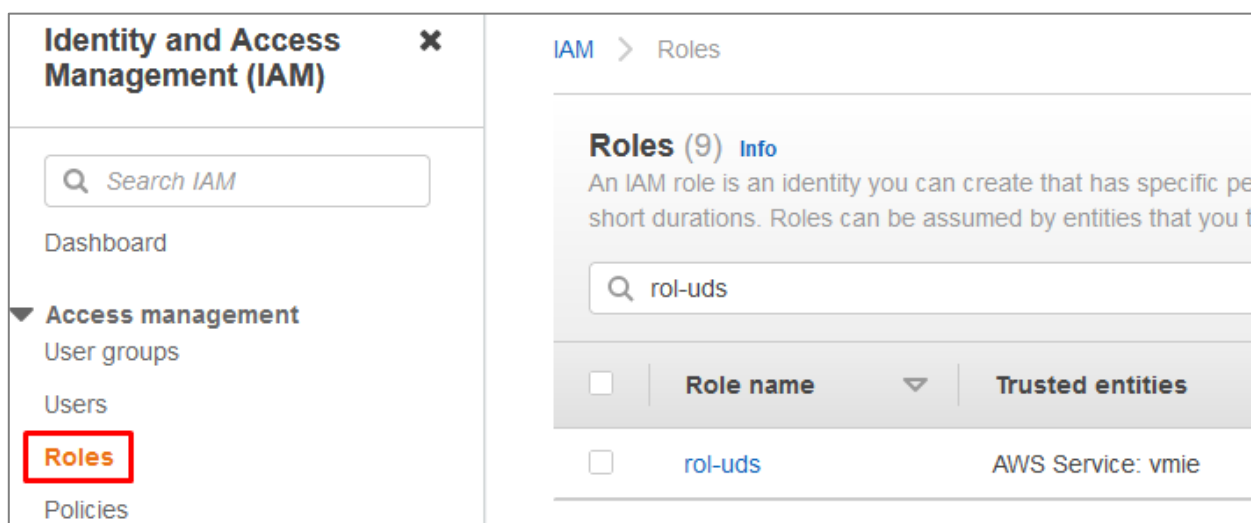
Identity and Access Management (IAM)

Search IAM

Dashboard

Access management

User groups

Users

Roles

Policies

IAM > Roles

Roles (9) Info

An IAM role is an identity you can create that has specific pe short durations. Roles can be assumed by entities that you t

rol-uds

| | Role name | Trusted entities |
|---|---|---|
| | rol-uds | AWS Service: vmie |